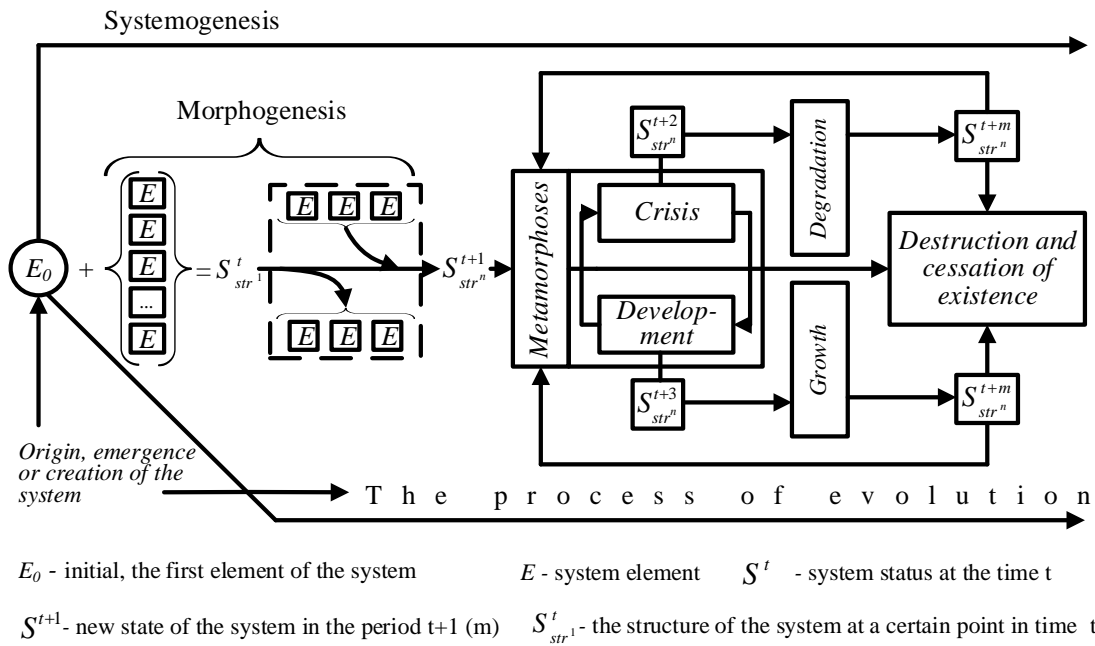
Systemogenesis

Morphogenesis

$E_0$ + $E$ $E$ $E$ ... $E$ $= S^{t}_{str^1}$

$E$ $E$ $E$

$E$ $E$ $E$

$S^{t+1}_{str^n}$

Metamorphoses

$S^{t+2}_{str^n}$

Crisis

Development

$S^{t+3}_{str^n}$

Degradation

Growth

$S^{t+m}_{str^n}$

$S^{t+m}_{str^n}$

Destruction and cessation of existence

Origin, emergence or creation of the system

The process of evolution

$E_0$ - initial, the first element of the system

$E$ - system element $S^{t}$ - system status at the time t

$S^{t+1}$- new state of the system in the period t+1 (m)

$S^{t}_{str^1}$- the structure of the system at a certain point in time t